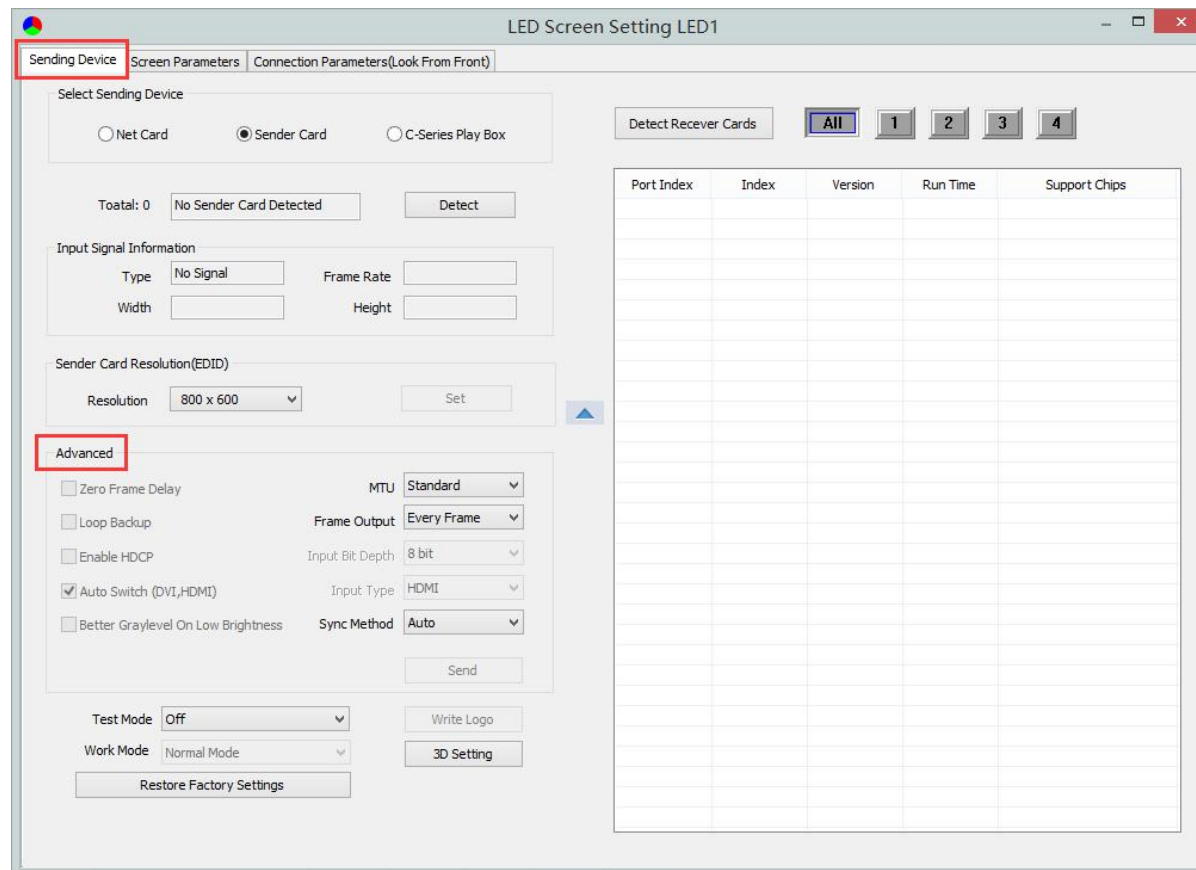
LED Screen Setting LED1

Sending Device | Screen Parameters | Connection Parameters(Look From Front)

Select Sending Device

Net Card
Sender Card
C-Series Play Box

Toatal: 0 No Sender Card Detected Detect

Input Signal Information

Type No Signal
Frame Rate
Width
Height

Sender Card Resolution(EDID)

Resolution 800 x 600
Set

Advanced

Zero Frame Delay
MTU Standard
Loop Backup
Frame Output Every Frame
Enable HDCP
Input Bit Depth 8 bit
Auto Switch (DVI,HDMI)
Input Type HDMI
Better Graylevel On Low Brightness
Sync Method Auto
Send

Test Mode Off
Write Logo
Work Mode Normal Mode
3D Setting
Restore Factory Settings

Detect Recever Cards
All 1 2 3 4

| Port Index | Index | Version | Run Time | Support Chips |
|---|---|---|---|---|